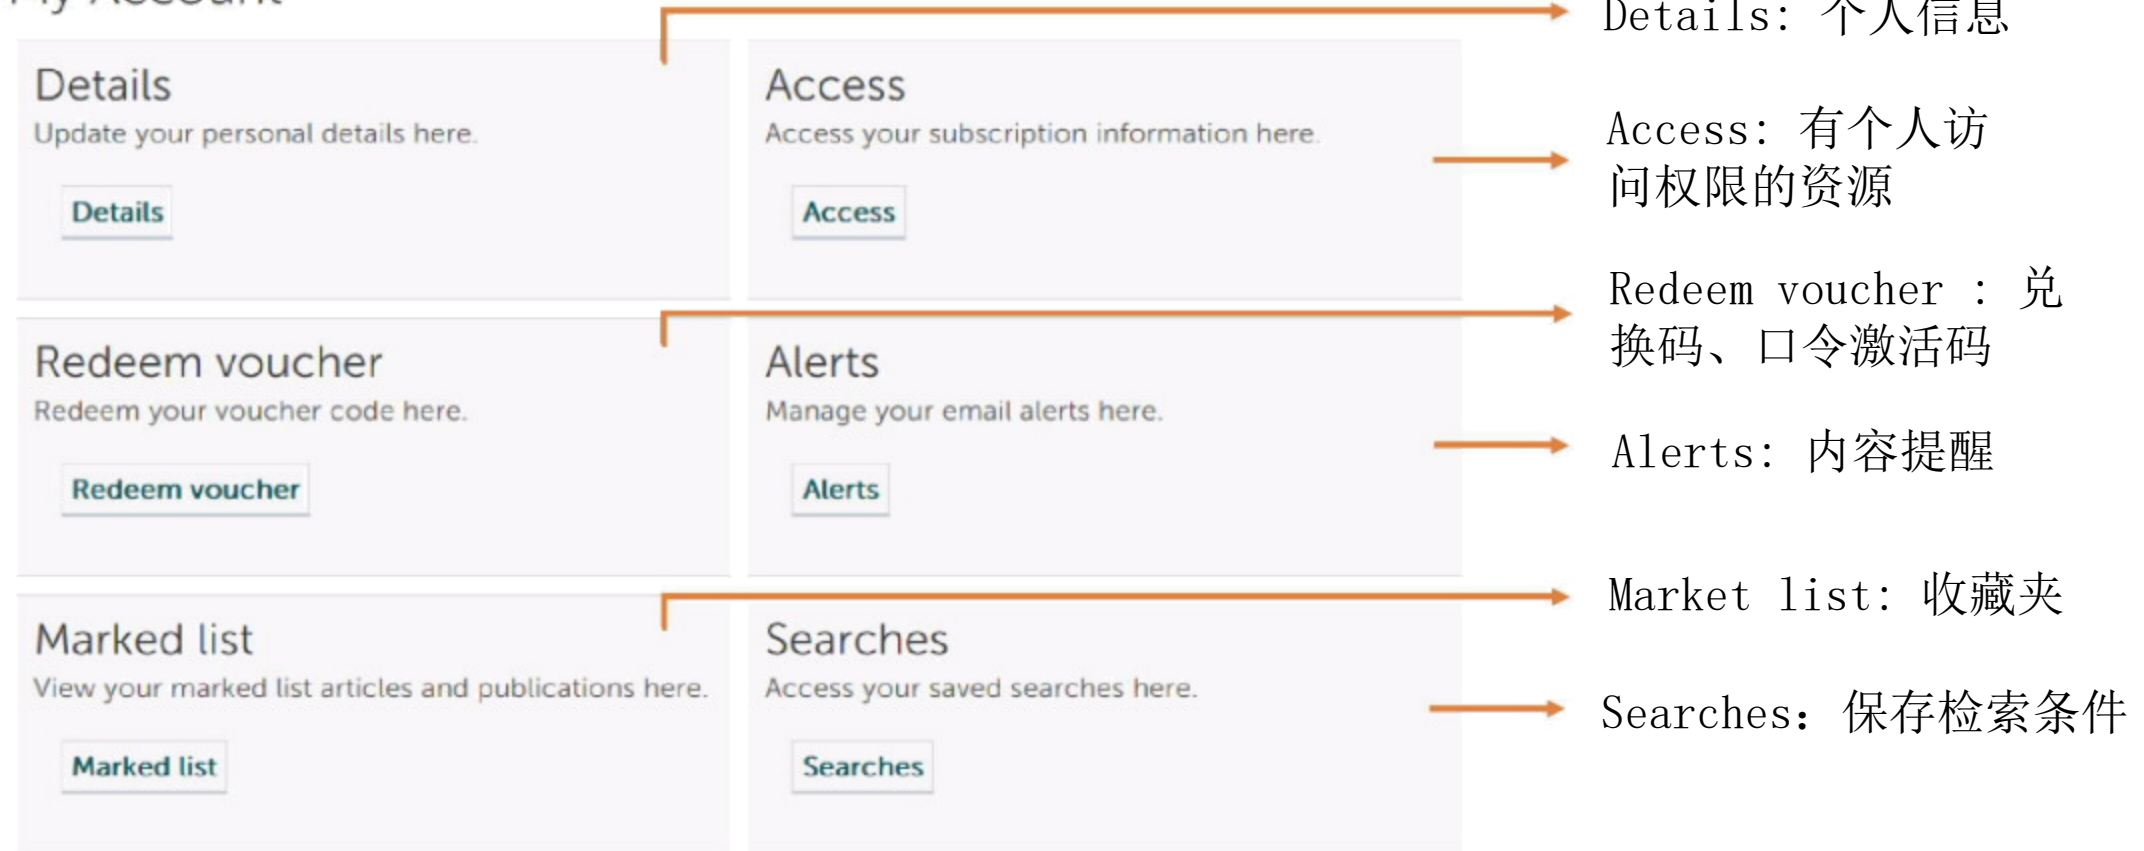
My Account

Details
Update your personal details here.
Details

Access
Access your subscription information here.
Access

Redeem voucher
Redeem your voucher code here.
Redeem voucher

Alerts
Manage your email alerts here.
Alerts

Marked list
View your marked list articles and publications here.
Marked list

Searches
Access your saved searches here.
Searches

Details: 个人信息

Access: 有个人访问权限的资源

Redeem voucher : 兑换码、口令激活码

Alerts: 内容提醒

Market list: 收藏夹

Searches: 保存检索条件